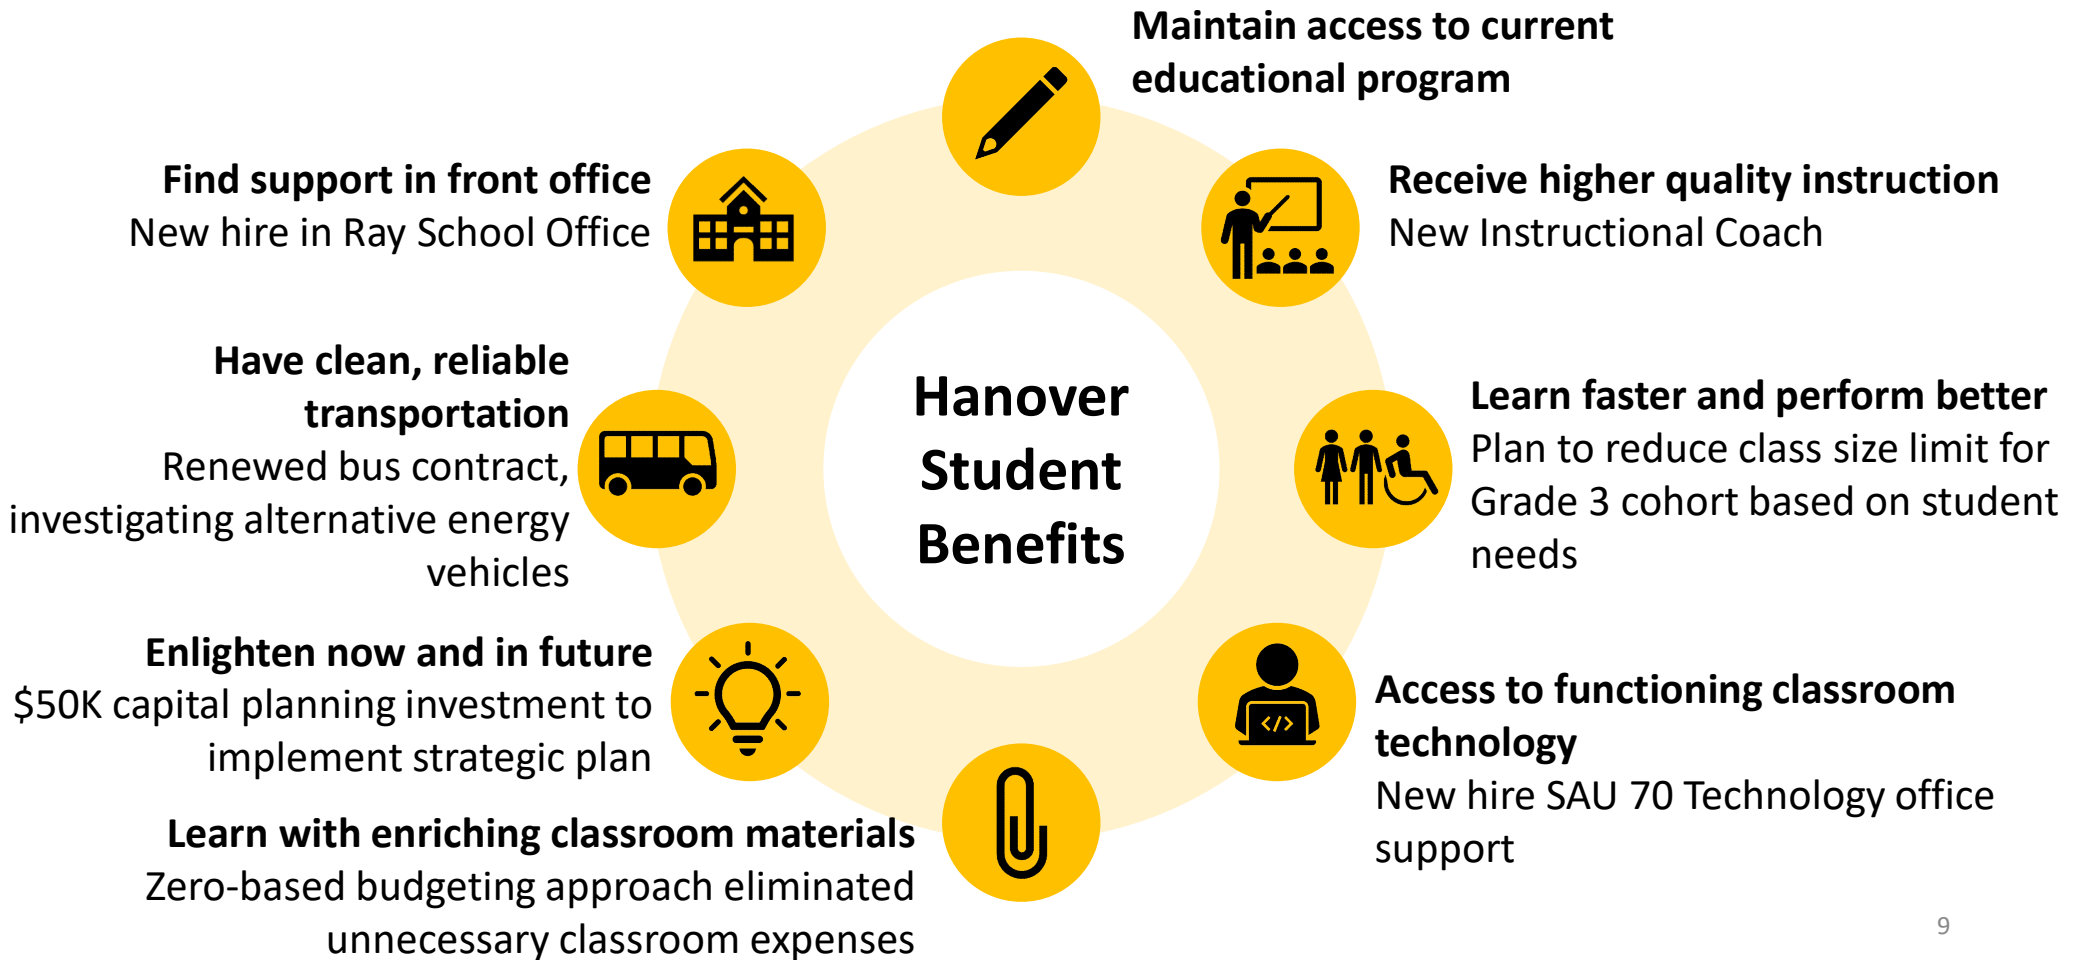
Hanover Student Benefits

Maintain access to current educational program

Receive higher quality instruction
New Instructional Coach

Learn faster and perform better
Plan to reduce class size limit for Grade 3 cohort based on student needs

Access to functioning classroom technology
New hire SAU 70 Technology office support

Learn with enriching classroom materials
Zero-based budgeting approach eliminated unnecessary classroom expenses

Enlighten now and in future
$50K capital planning investment to implement strategic plan

Have clean, reliable transportation
Renewed bus contract, investigating alternative energy vehicles

Find support in front office
New hire in Ray School Office

9